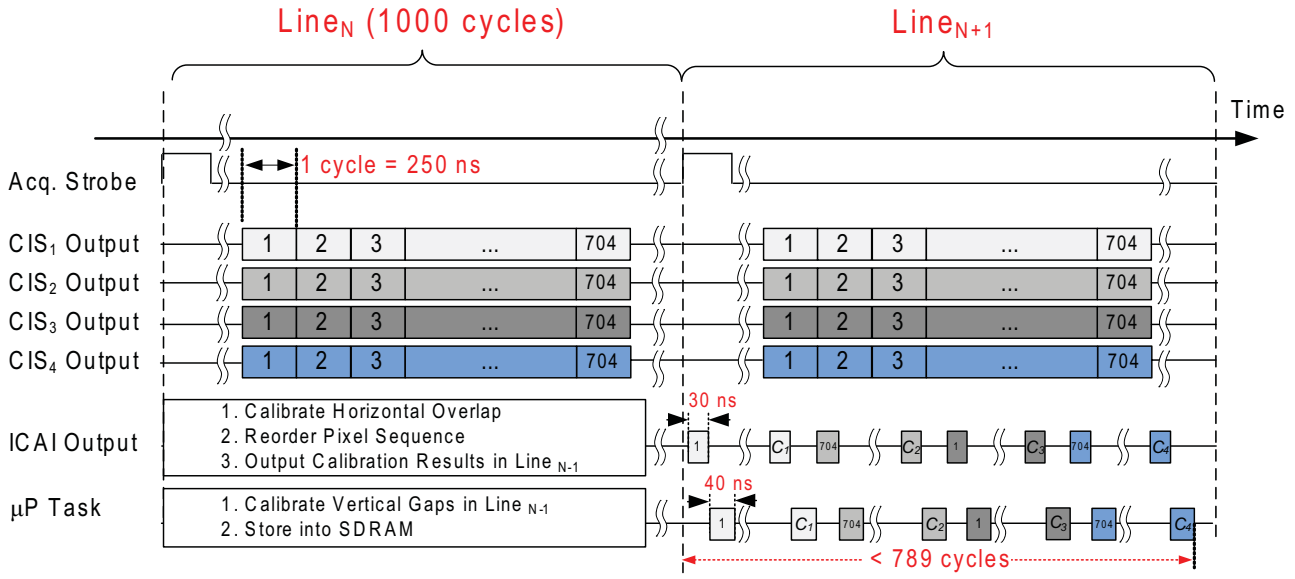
Line$_N$ (1000 cycles)

Line$_{N+1}$

Time

Acq. Strobe

1 cycle = 250 ns

CIS$_1$ Output

| 1 | 2 | 3 | ... | 704 |
|---|---|---|---|---|

| 1 | 2 | 3 | ... | 704 |
|---|---|---|---|---|

CIS$_2$ Output

| 1 | 2 | 3 | ... | 704 |
|---|---|---|---|---|

| 1 | 2 | 3 | ... | 704 |
|---|---|---|---|---|

CIS$_3$ Output

| 1 | 2 | 3 | ... | 704 |
|---|---|---|---|---|

| 1 | 2 | 3 | ... | 704 |
|---|---|---|---|---|

CIS$_4$ Output

| 1 | 2 | 3 | ... | 704 |
|---|---|---|---|---|

| 1 | 2 | 3 | ... | 704 |
|---|---|---|---|---|

ICAI Output

1. Calibrate Horizontal Overlap
2. Reorder Pixel Sequence
3. Output Calibration Results in Line $_{N-1}$

30 ns

1 $C_1$ 704 $C_2$ 1 $C_3$ 704 $C_4$

μP Task

1. Calibrate Vertical Gaps in Line $_{N-1}$
2. Store into SDRAM

40 ns

1 $C_1$ 704 $C_2$ 1 $C_3$ 704 $C_4$

< 789 cycles